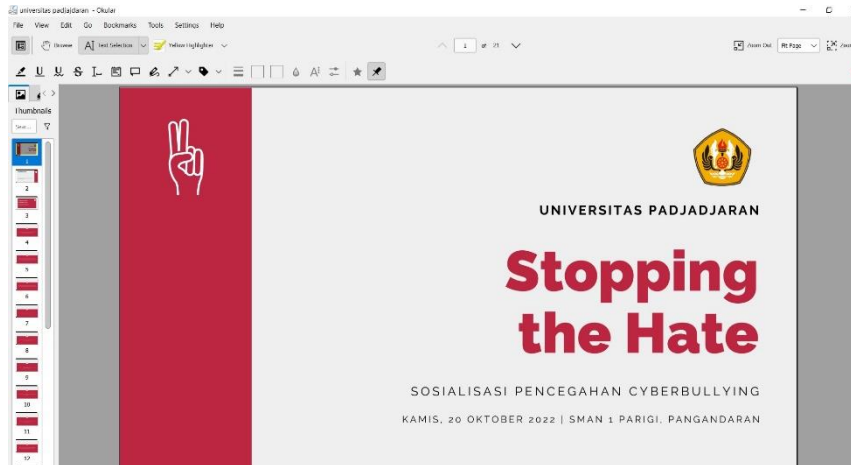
universitas padjadjaran – Okular

File View Edit Go Bookmarks Tools Settings Help

Browse Text Selection Yellow Highlighter

1 of 21

Zoom Out Fit Page

Thumbnails

Sear...

1
2
3
4
5
6
7
8
9
10
11
12

UNIVERSITAS PADJADJARAN

Stopping the Hate

SOSIALISASI PENCEGAHAN CYBERBULLYING

KAMIS, 20 OKTOBER 2022 | SMAN 1 PARIGI, PANGANDARAN